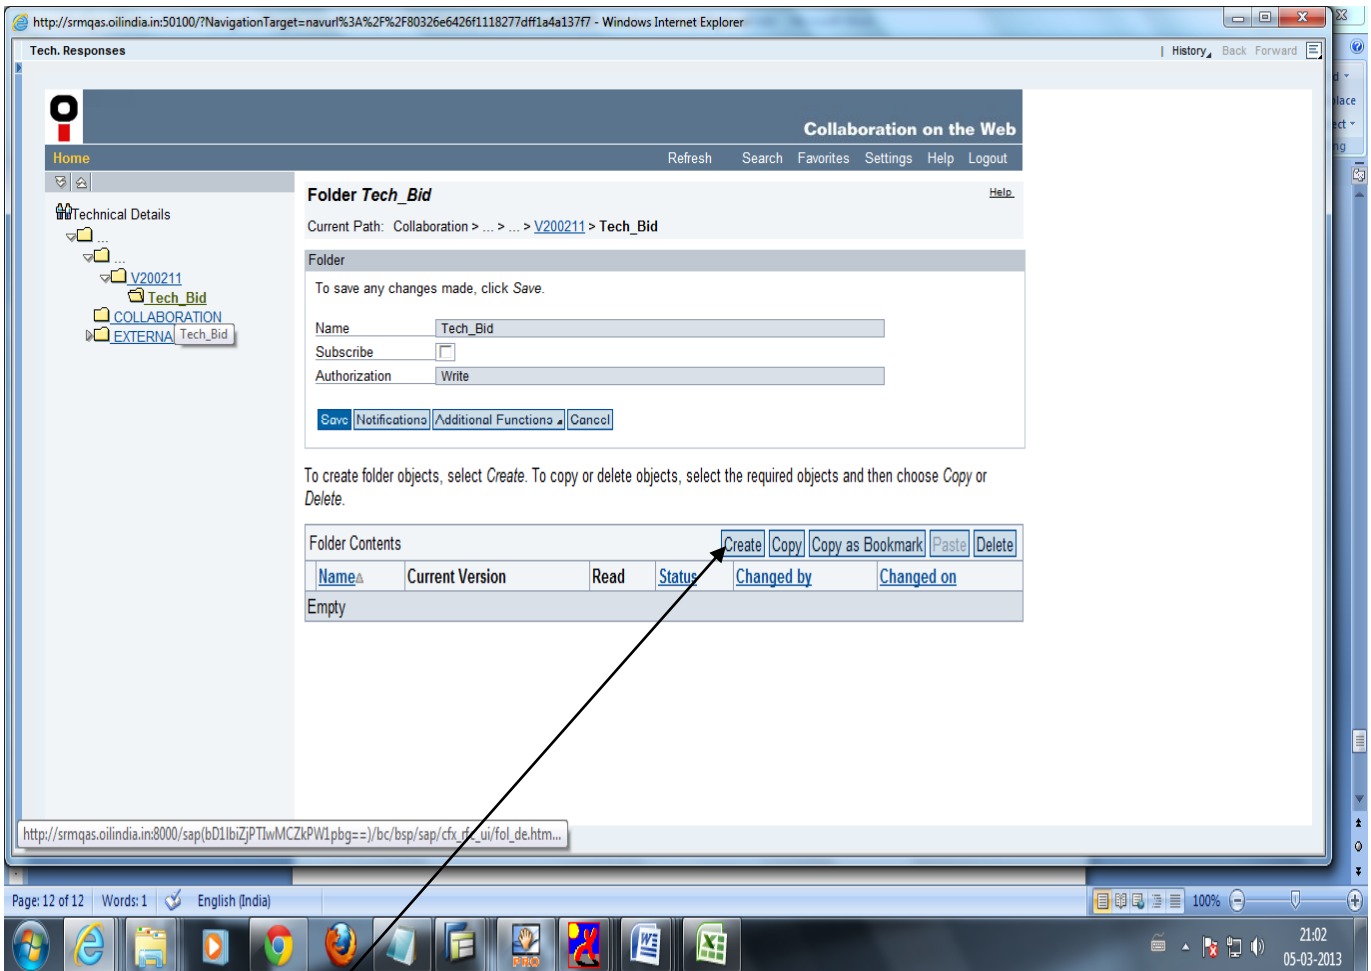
http://srmqas.oilindia.in:50100/?NavigationTarget=navurl%3A%2F%2F80326e6426f1118277dff1a4a137f7 - Windows Internet Explorer

Tech. Responses

History, Back Forward

Collaboration on the Web

Home

Refresh Search Favorites Settings Help Logout

Technical Details
...
...
V200211
Tech_Bid
COLLABORATION
EXTERNA Tech_Bid

Folder *Tech_Bid*

Help

Current Path: Collaboration > ... > ... > V200211 > Tech_Bid

Folder

To save any changes made, click *Save*.

Name Tech_Bid
Subscribe
Authorization Write

Save Notifications Additional Functions Cancel

To create folder objects, select *Create*. To copy or delete objects, select the required objects and then choose *Copy* or *Delete*.

Folder Contents Create Copy Copy as Bookmark Paste Delete

| Name | Current Version | Read | Status | Changed by | Changed on |
|---|---|---|---|---|---|
| Empty | | | | | |

http://srmqas.oilindia.in:8000/sap(bD1lbiZjPTIwMCZkPW1pbg==)/bc/bsp/sap/cfx_rf_ui/fol_de.htm...

Page: 12 of 12 Words: 1 English (India) 100%

21:02
05-03-2013